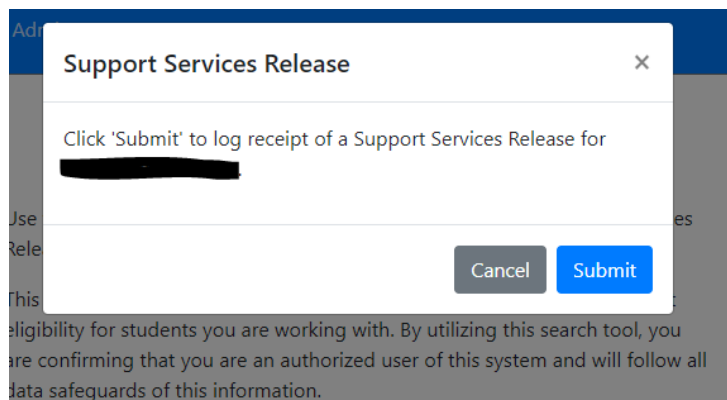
Adm

Support Services Release

×

Click 'Submit' to log receipt of a Support Services Release for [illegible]

Use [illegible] es

Rele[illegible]

This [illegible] t

eligibility for students you are working with. By utilizing this search tool, you are confirming that you are an authorized user of this system and will follow all data safeguards of this information.

Cancel

Submit